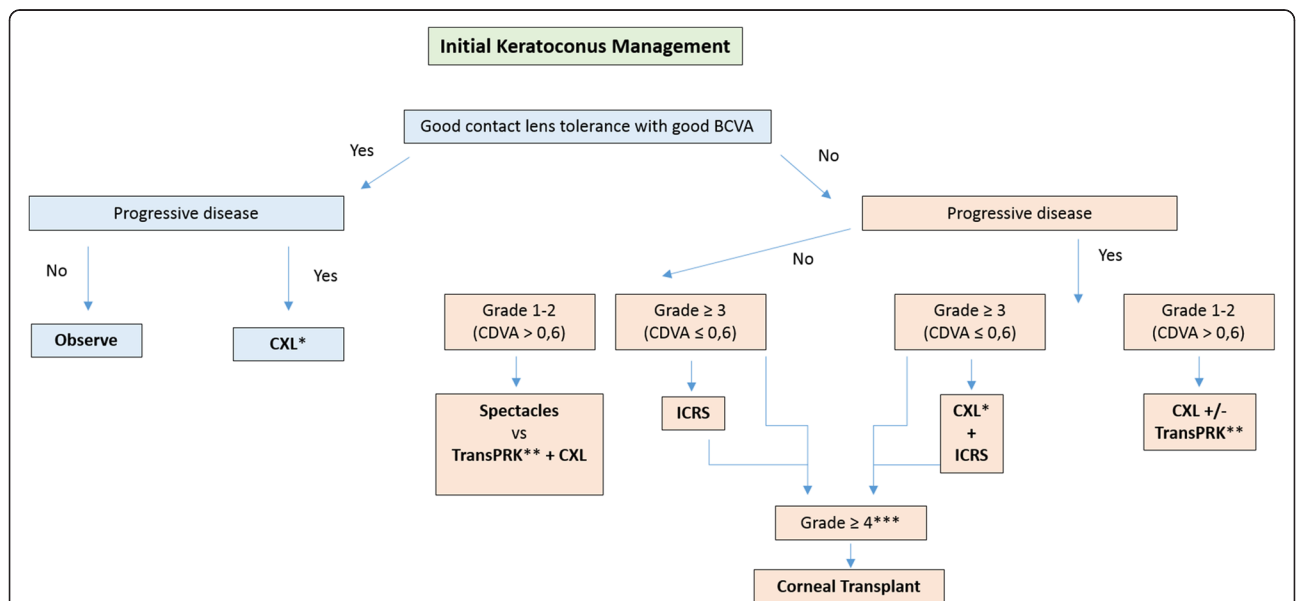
Initial Keratoconus Management

Good contact lens tolerance with good BCVA

Yes

No

Progressive disease

No

Yes

Observe

CXL*

Progressive disease

No

Yes

Grade 1-2 (CDVA > 0,6)

Grade ≥ 3 (CDVA ≤ 0,6)

Grade ≥ 3 (CDVA ≤ 0,6)

Grade 1-2 (CDVA > 0,6)

Spectacles vs TransPRK** + CXL

ICRS

CXL* + ICRS

CXL +/- TransPRK**

Grade ≥ 4***

Corneal Transplant